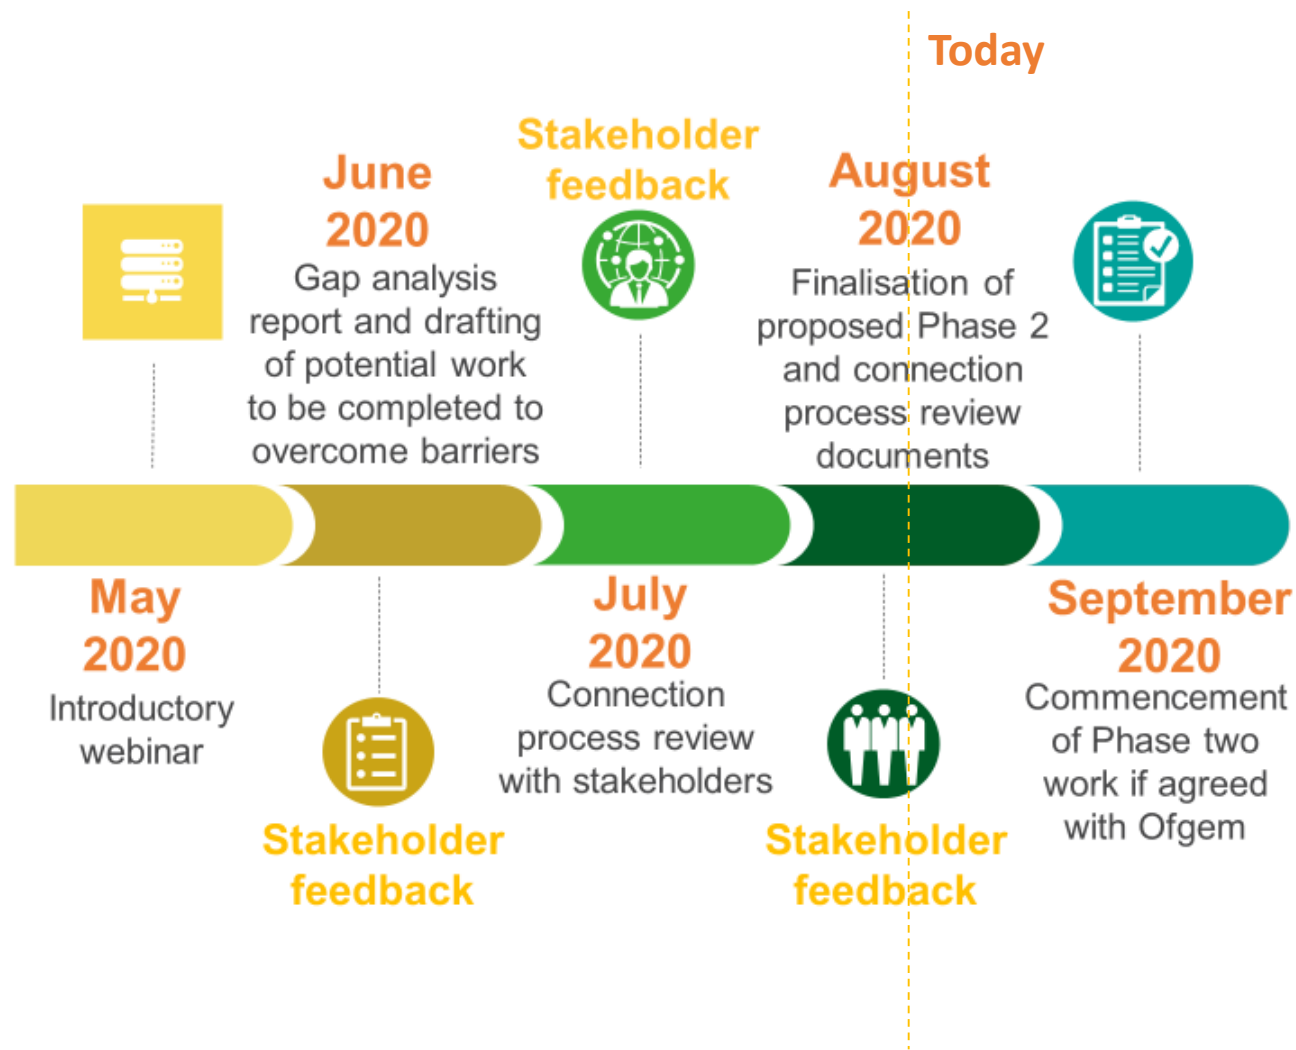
Today

June 2020
Gap analysis report and drafting of potential work to be completed to overcome barriers

Stakeholder feedback

August 2020
Finalisation of proposed Phase 2 and connection process review documents

May 2020
Introductory webinar

Stakeholder feedback

July 2020
Connection process review with stakeholders

Stakeholder feedback

September 2020
Commencement of Phase two work if agreed with Ofgem